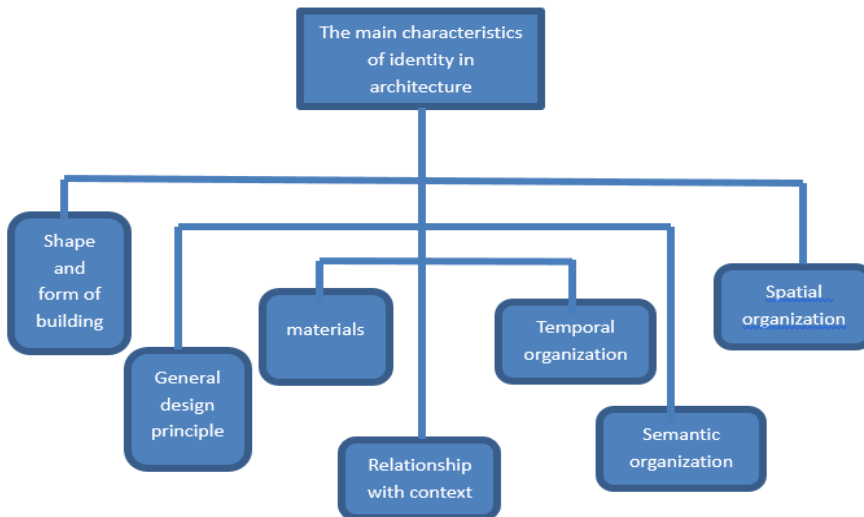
The main characteristics of identity in architecture

Shape and form of building

General design principle

materials

Relationship with context

Temporal organization

Semantic organization

Spatial organization